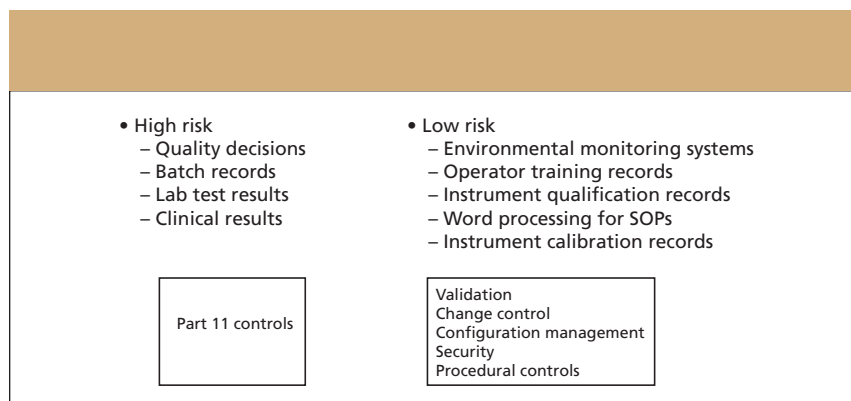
• High risk
– Quality decisions
– Batch records
– Lab test results
– Clinical results

• Low risk
– Environmental monitoring systems
– Operator training records
– Instrument qualification records
– Word processing for SOPs
– Instrument calibration records

Part 11 controls

Validation
Change control
Configuration management
Security
Procedural controls